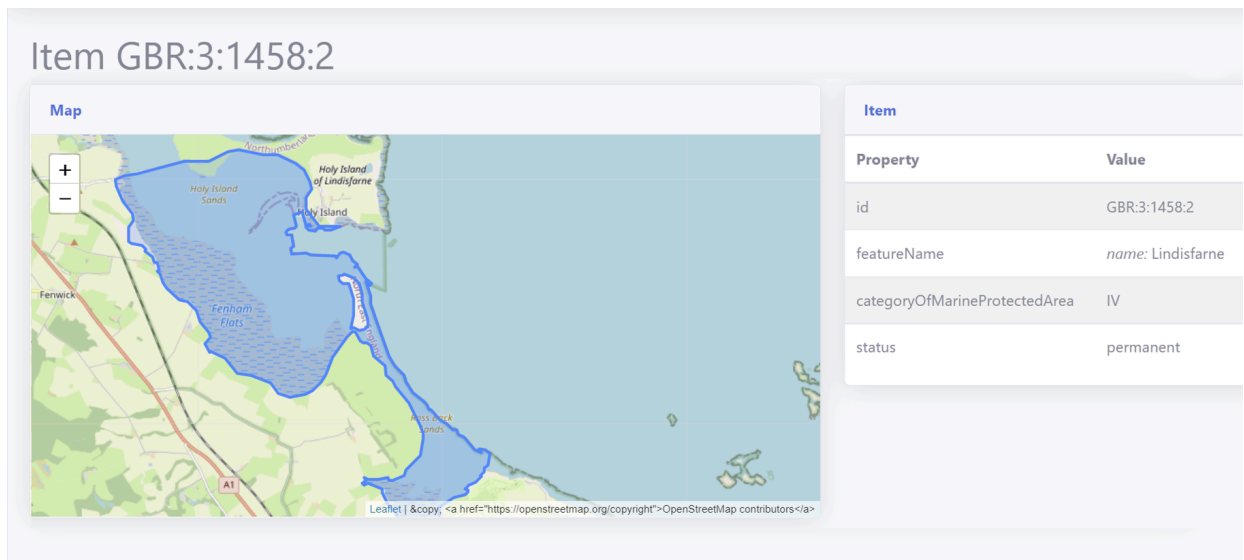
Item GBR:3:1458:2

Map

+
−

Northumberland
Holy Island of Lindisfarne
Holy Island Sands
Holy Island
Fenwick
Fenham Flats
Ross Back Sands
A1

Leaflet | &copy; <a href="https://openstreetmap.org/copyright">OpenStreetMap contributors</a>

Item

| Property | Value |
|---|---|
| id | GBR:3:1458:2 |
| featureName | *name:* Lindisfarne |
| categoryOfMarineProtectedArea | IV |
| status | permanent |